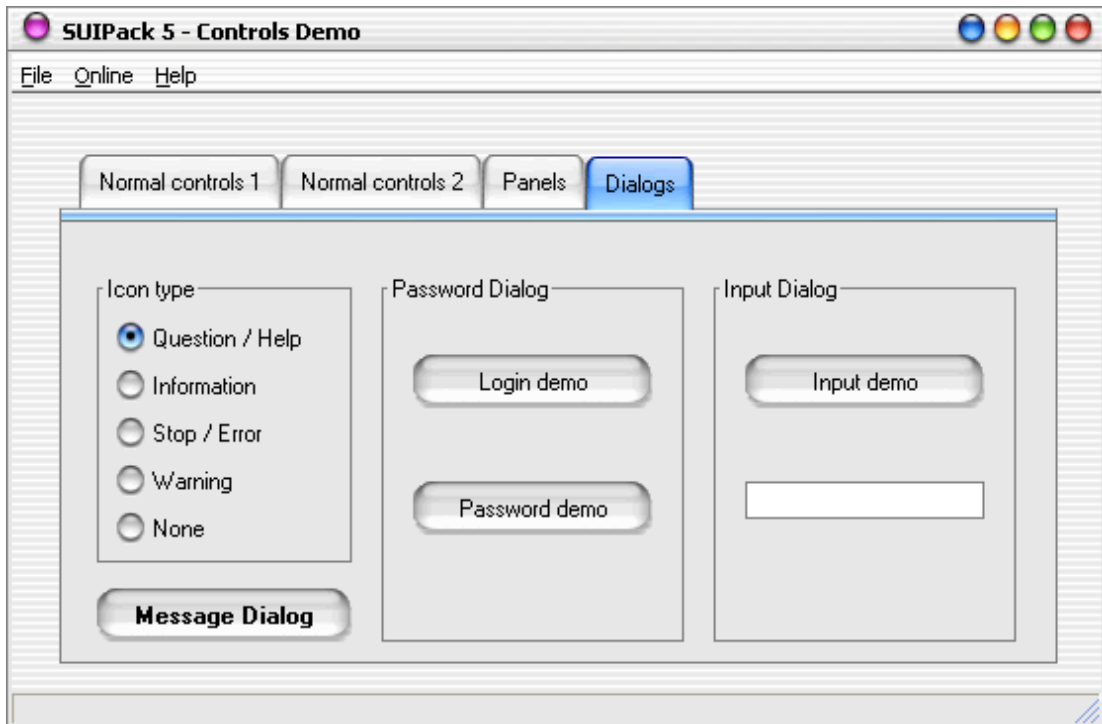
SUIPack 5 - Controls Demo

File Online Help

Normal controls 1 Normal controls 2 Panels Dialogs

Icon type

Question / Help

Information

Stop / Error

Warning

None

Message Dialog

Password Dialog

Login demo

Password demo

Input Dialog

Input demo